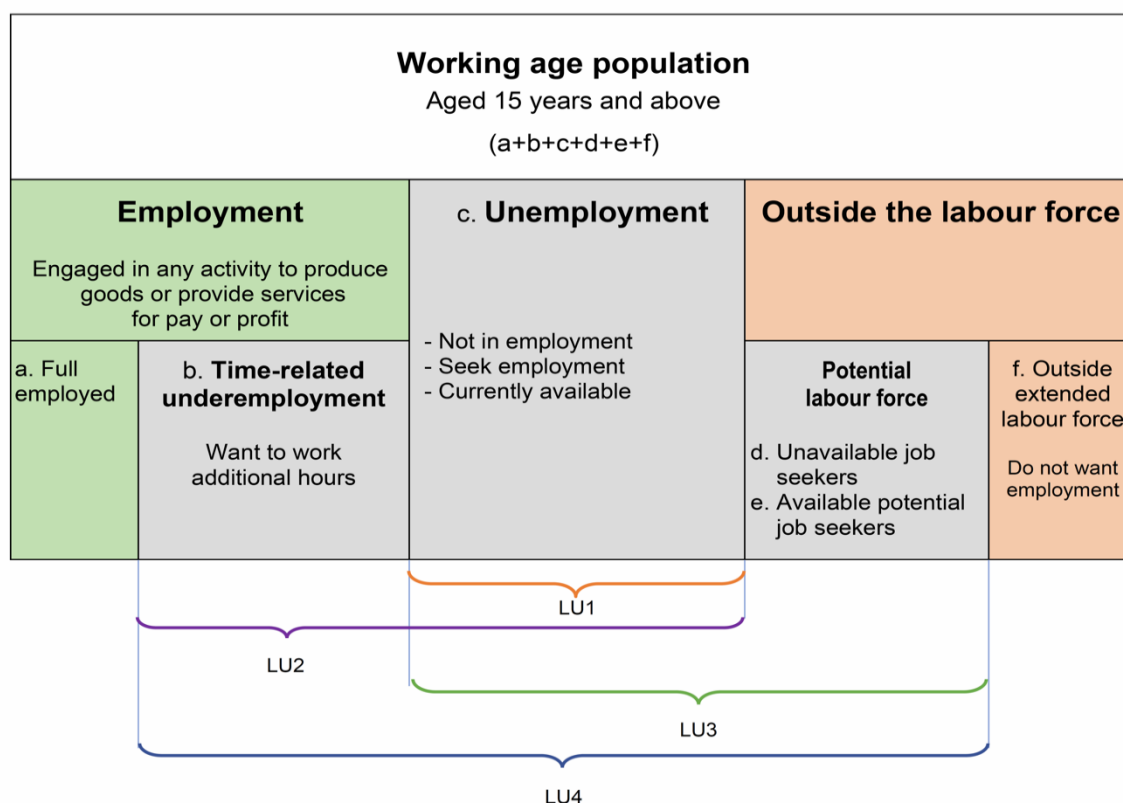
Working age population
Aged 15 years and above
(a+b+c+d+e+f)

Employment
Engaged in any activity to produce goods or provide services for pay or profit

c. Unemployment
- Not in employment
- Seek employment
- Currently available

Outside the labour force

a. Full employed

b. Time-related underemployment
Want to work additional hours

Potential labour force
d. Unavailable job seekers
e. Available potential job seekers

f. Outside extended labour force
Do not want employment

LU1
LU2
LU3
LU4